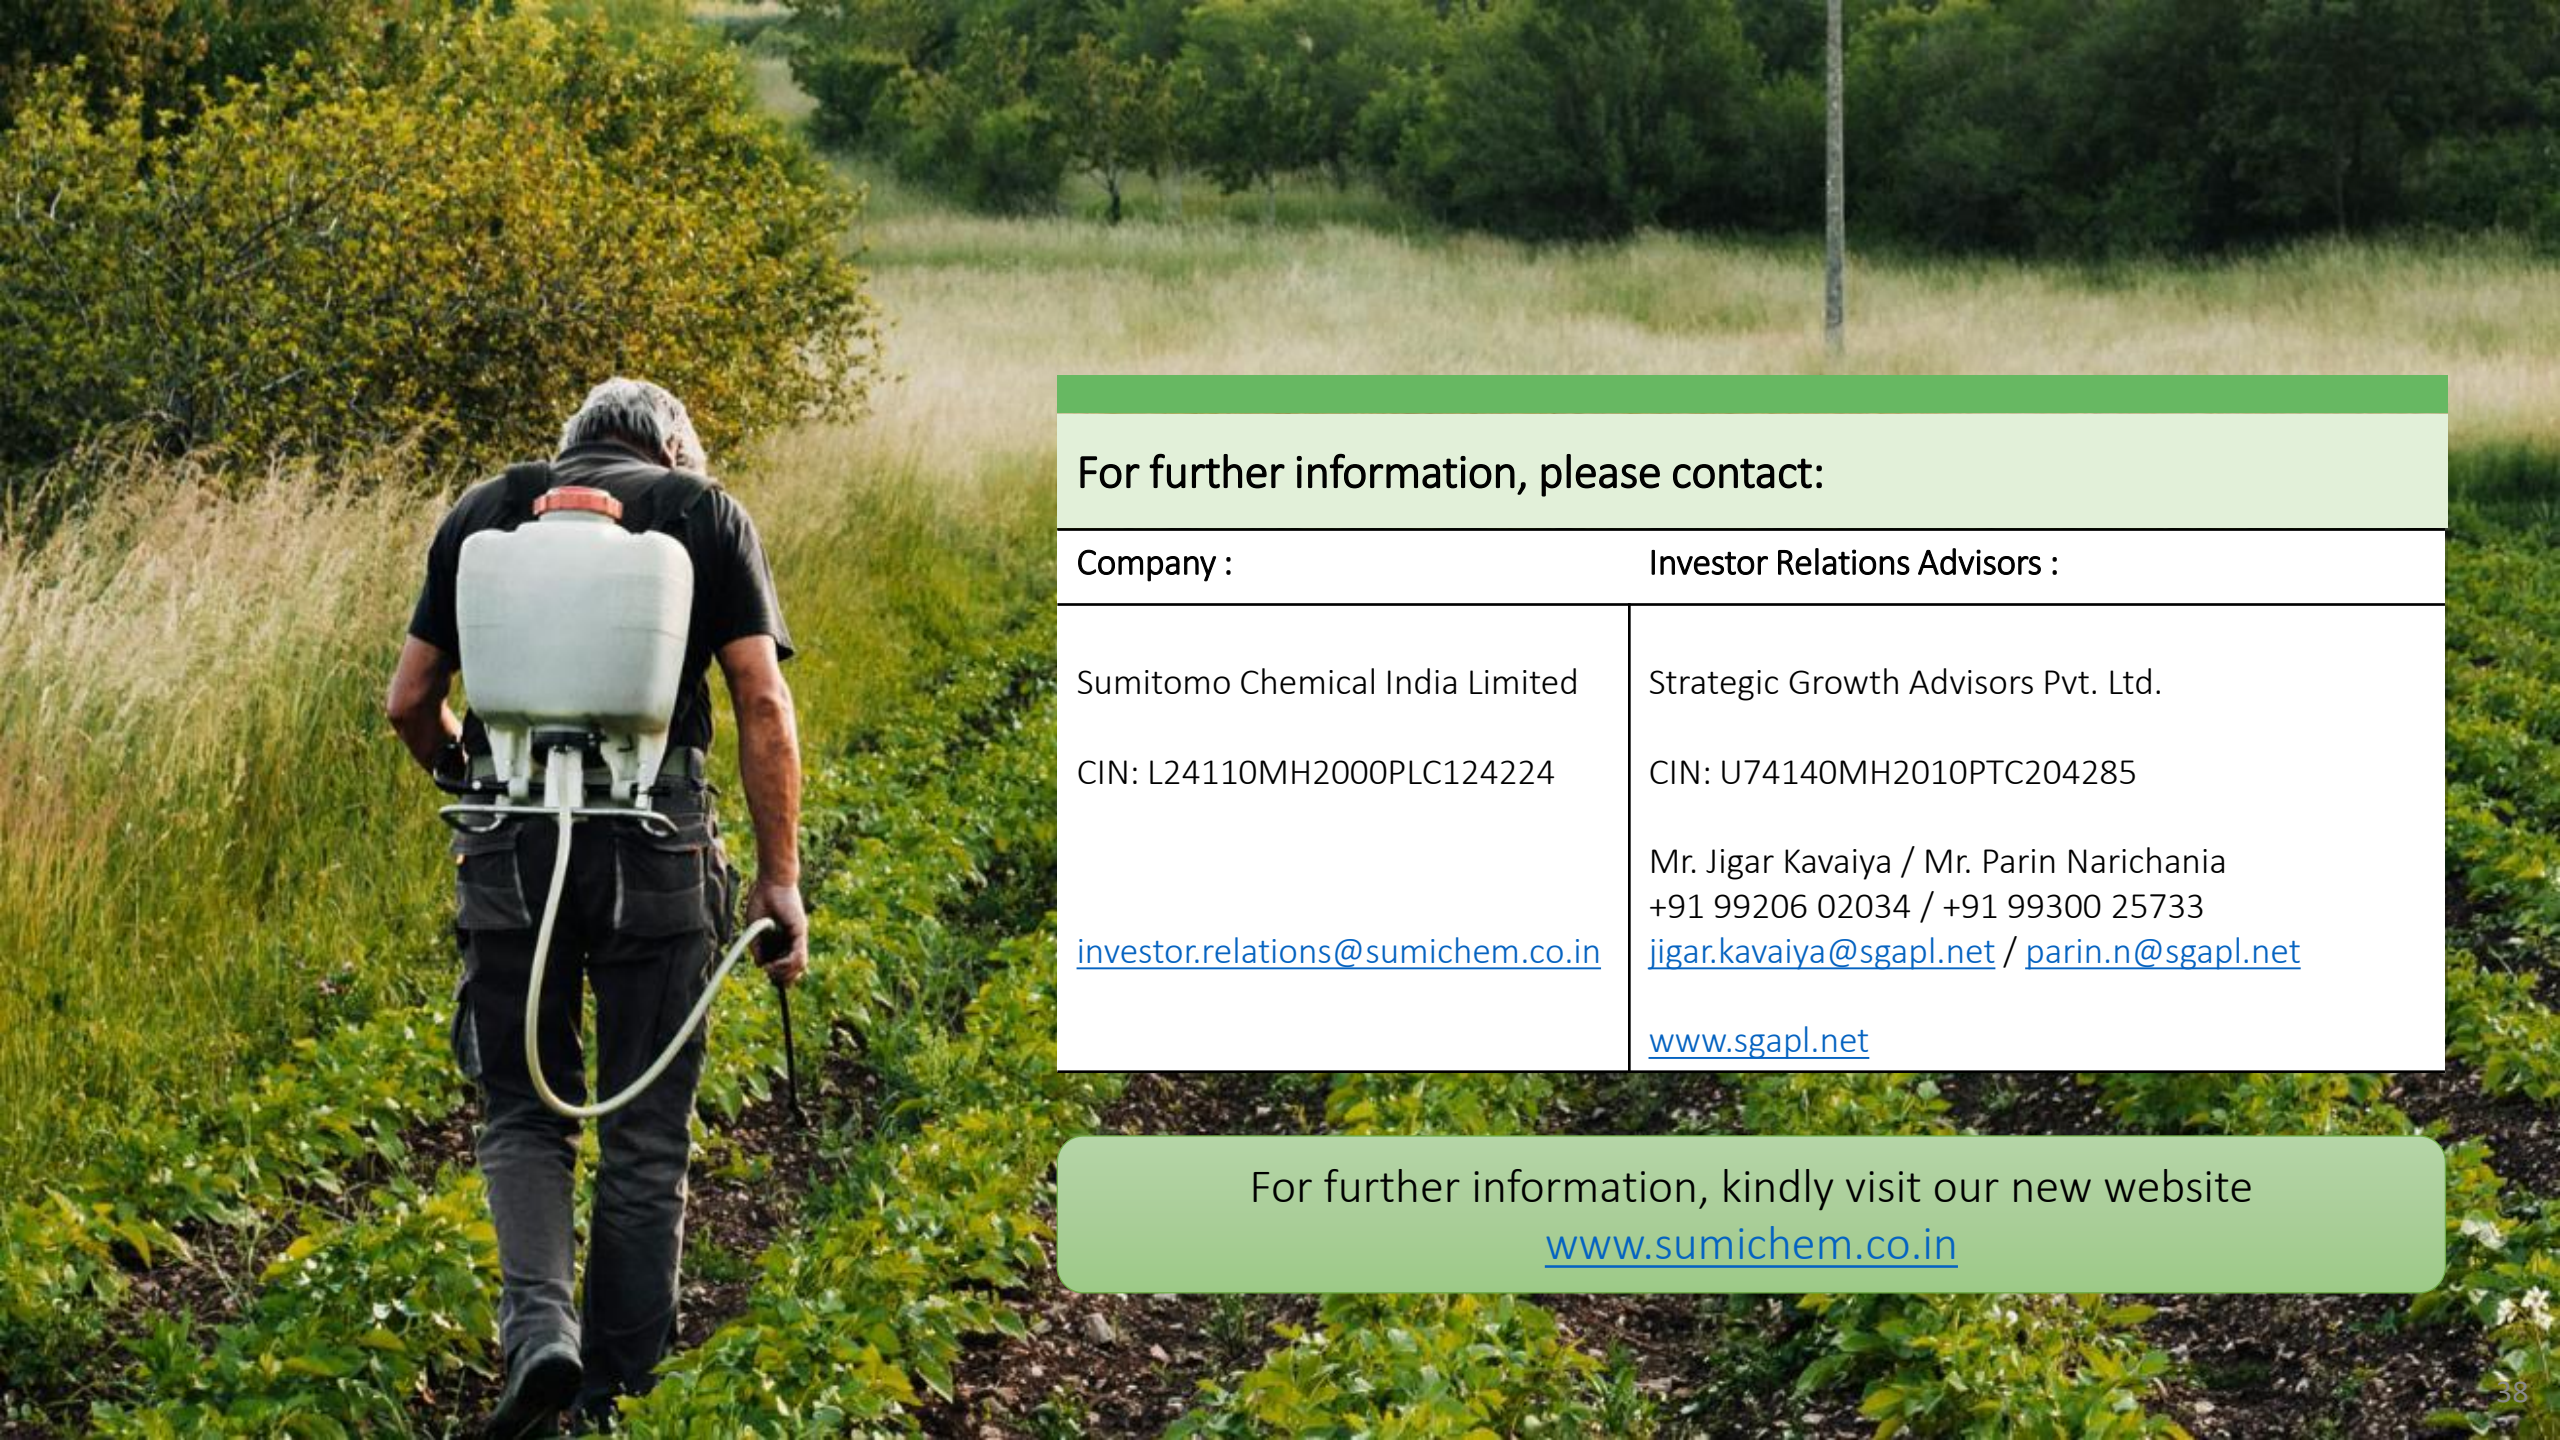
For further information, please contact:

| Company : | Investor Relations Advisors : |
|---|---|
| Sumitomo Chemical India Limited<br><br>CIN: L24110MH2000PLC124224<br><br>investor.relations@sumichem.co.in | Strategic Growth Advisors Pvt. Ltd.<br><br>CIN: U74140MH2010PTC204285<br><br>Mr. Jigar Kavaiya / Mr. Parin Narichania<br>+91 99206 02034 / +91 99300 25733<br>jigar.kavaiya@sgapl.net / parin.n@sgapl.net<br><br>www.sgapl.net |

For further information, kindly visit our new website
www.sumichem.co.in

38